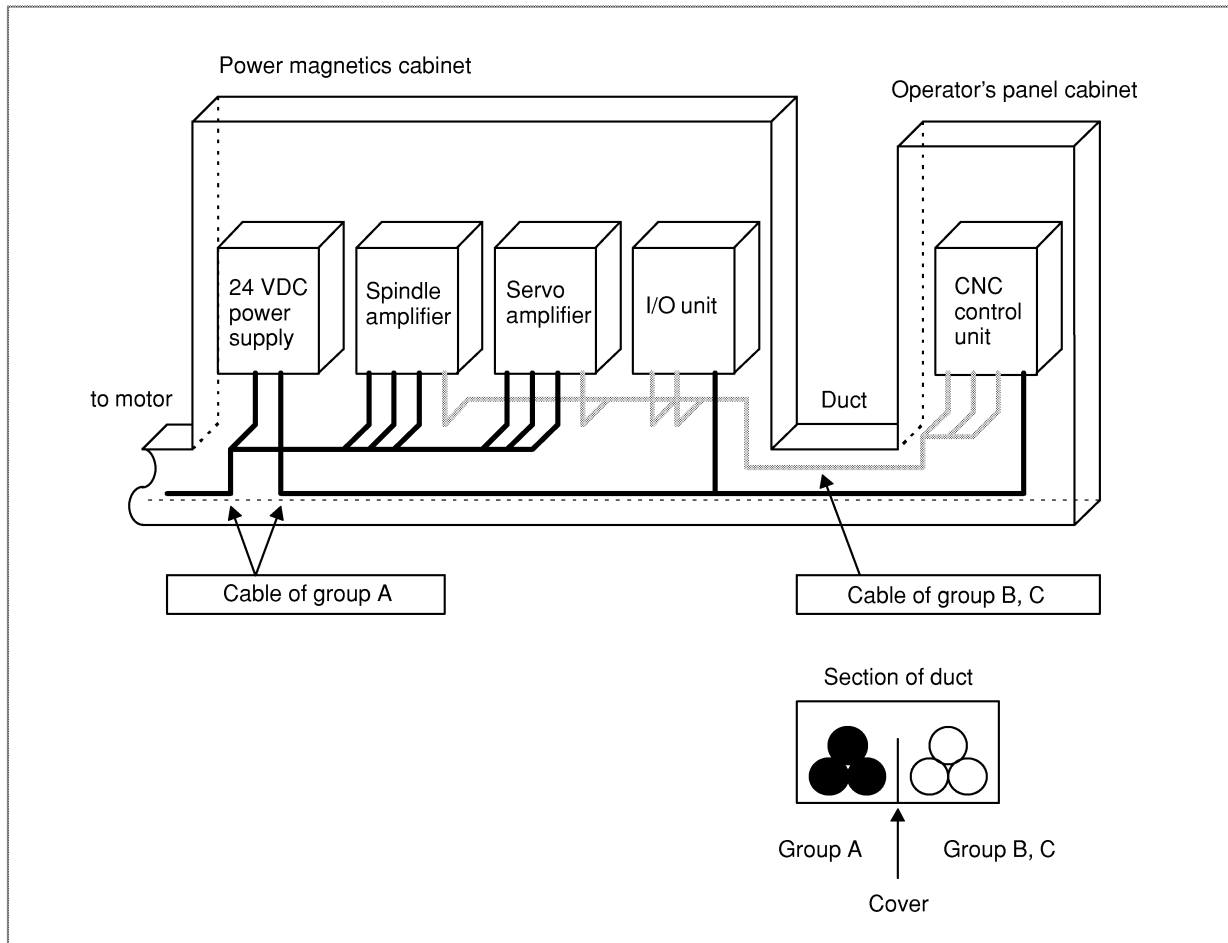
Power magnetics cabinet

Operator's panel cabinet

24 VDC power supply

Spindle amplifier

Servo amplifier

I/O unit

CNC control unit

to motor

Duct

Cable of group A

Cable of group B, C

Section of duct

Group A

Group B, C

Cover